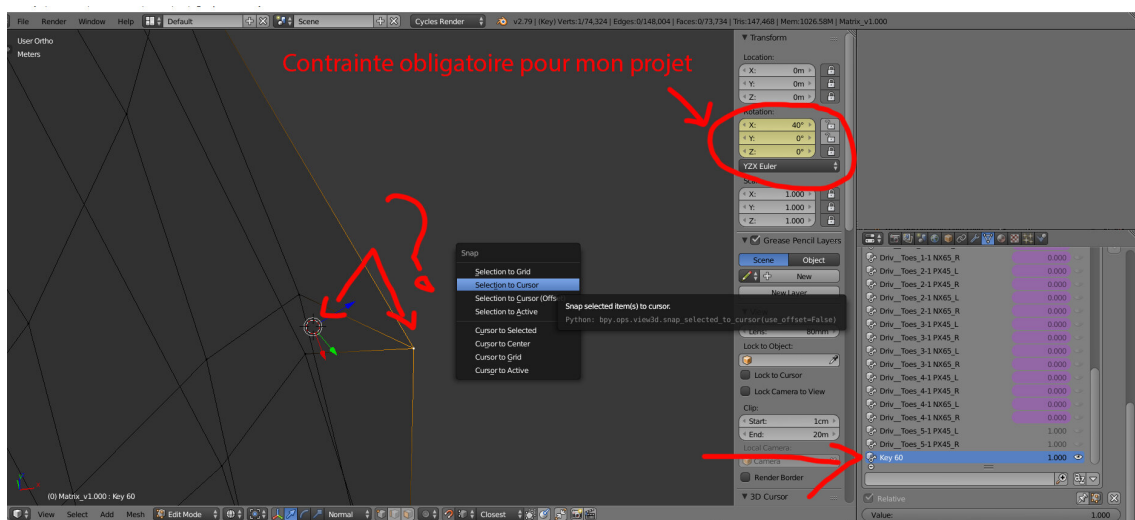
File Render Window Help Default Scene Cycles Render v2.79 | (Key) Verts:1/74,324 | Edges:0/148,004 | Faces:0/73,734 | Tris:147,468 | Mem:1026.58M | Matrix_v1.000

User Ortho
Meters

Contrainte obligatoire pour mon projet

Transform
Location:
X: 0m
Y: 0m
Z: 0m
Rotation:
X: 40°
Y: 0°
Z: 0°
YZX Euler
Scale:
X: 1.000
Y: 1.000
Z: 1.000

Grease Pencil Layers
Scene Object
New
New Layer

Snap
Selection to Grid
Selection to Cursor
Selection to Cursor (Offs
Selection to Active
Cursor to Selected
Cursor to Center
Cursor to Grid
Cursor to Active

Snap selected item(s) to cursor.
Python: bpy.ops.view3d.snap_selected_to_cursor(use_offset=False)

Lens: 80mm
Lock to Object:
Lock to Cursor
Lock Camera to View
Clip:
Start: 1cm
End: 20m
Local Camera:
Camera
Render Border
3D Cursor

| | |
|---|---|
| Driv__Toes_1-1 NX65_R | 0.000 |
| Driv__Toes_2-1 PX45_L | 0.000 |
| Driv__Toes_2-1 PX45_R | 0.000 |
| Driv__Toes_2-1 NX65_L | 0.000 |
| Driv__Toes_2-1 NX65_R | 0.000 |
| Driv__Toes_3-1 PX45_L | 0.000 |
| Driv__Toes_3-1 PX45_R | 0.000 |
| Driv__Toes_3-1 NX65_L | 0.000 |
| Driv__Toes_3-1 NX65_R | 0.000 |
| Driv__Toes_4-1 PX45_L | 0.000 |
| Driv__Toes_4-1 PX45_R | 0.000 |
| Driv__Toes_4-1 NX65_L | 0.000 |
| Driv__Toes_4-1 NX65_R | 0.000 |
| Driv__Toes_5-1 PX45_L | 1.000 |
| Driv__Toes_5-1 PX45_R | 1.000 |
| Key 60 | 1.000 |

Relative
Value: 1.000

(0) Matrix_v1.000 : Key 60
View Select Add Mesh Edit Mode Normal Closest